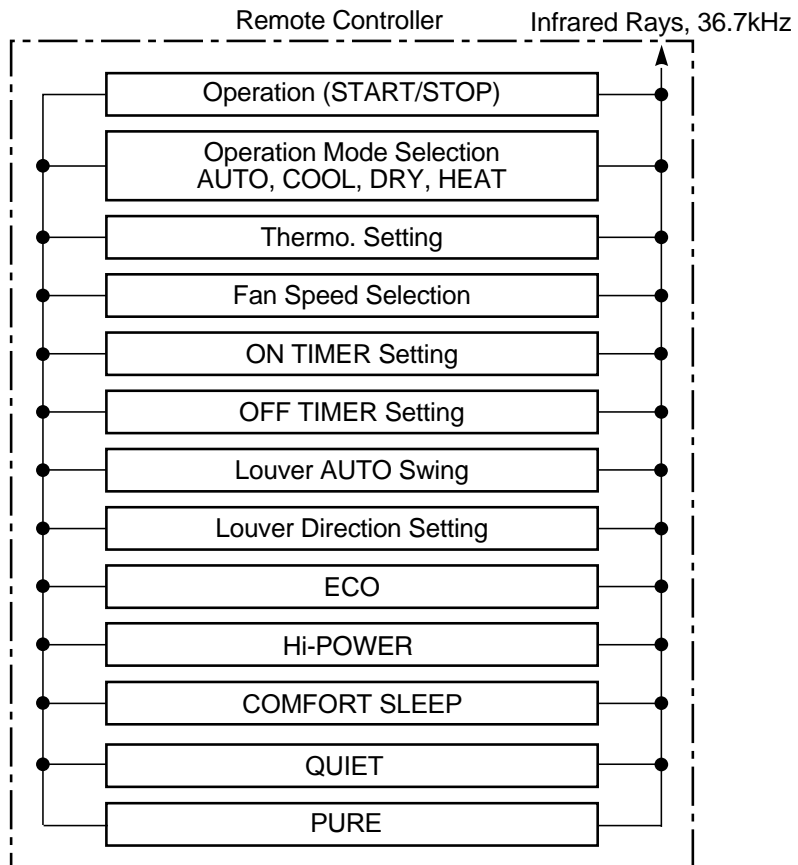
Remote Controller

Infrared Rays, 36.7kHz

Operation (START/STOP)

Operation Mode Selection
AUTO, COOL, DRY, HEAT

Thermo. Setting

Fan Speed Selection

ON TIMER Setting

OFF TIMER Setting

Louver AUTO Swing

Louver Direction Setting

ECO

Hi-POWER

COMFORT SLEEP

QUIET

PURE